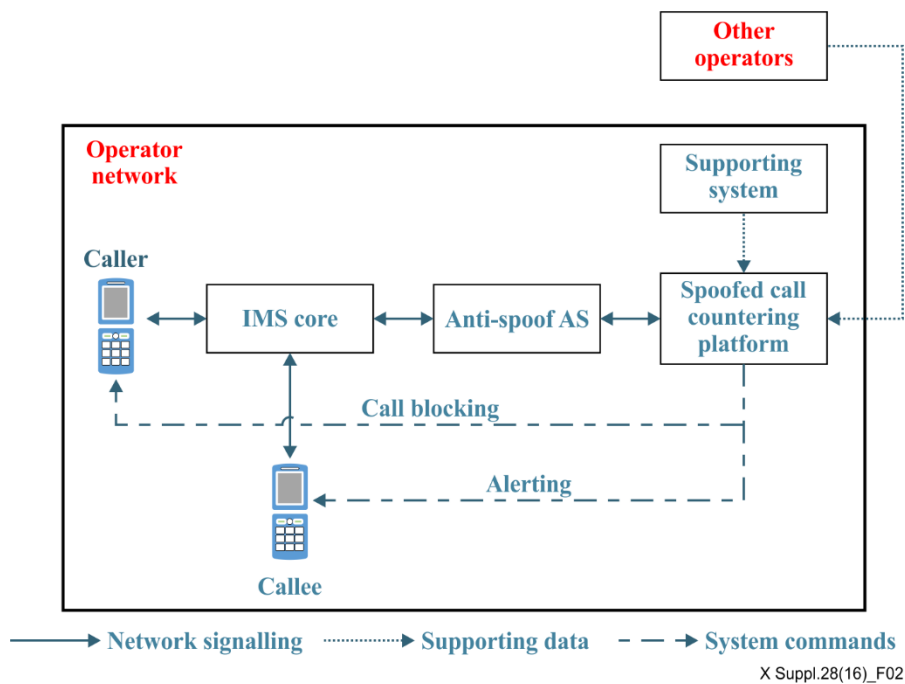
Other operators

Operator network

Supporting system

Caller

IMS core

Anti-spoof AS

Spoofed call countering platform

Call blocking

Alerting

Callee

Network signalling

Supporting data

System commands

X Suppl.28(16)_F02